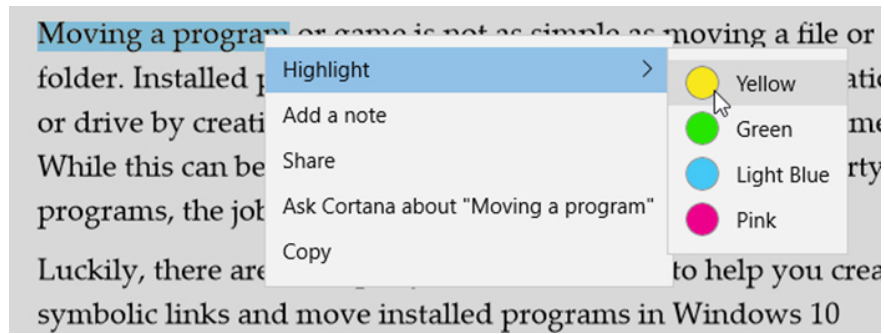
Moving a program or game is not as simple as moving a file or folder. Installed p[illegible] or drive by creati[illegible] While this can be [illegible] programs, the job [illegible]

Luckily, there are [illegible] to help you crea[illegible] symbolic links and move installed programs in Windows 10

Highlight >
Add a note
Share
Ask Cortana about "Moving a program"
Copy

Yellow
Green
Light Blue
Pink